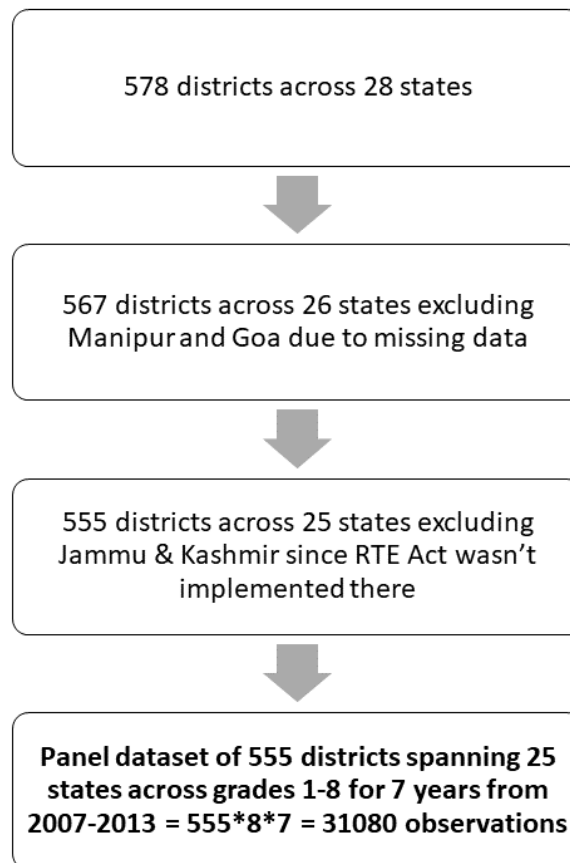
578 districts across 28 states

567 districts across 26 states excluding Manipur and Goa due to missing data

555 districts across 25 states excluding Jammu & Kashmir since RTE Act wasn't implemented there

**Panel dataset of 555 districts spanning 25 states across grades 1-8 for 7 years from 2007-2013 = 555*8*7 = 31080 observations**